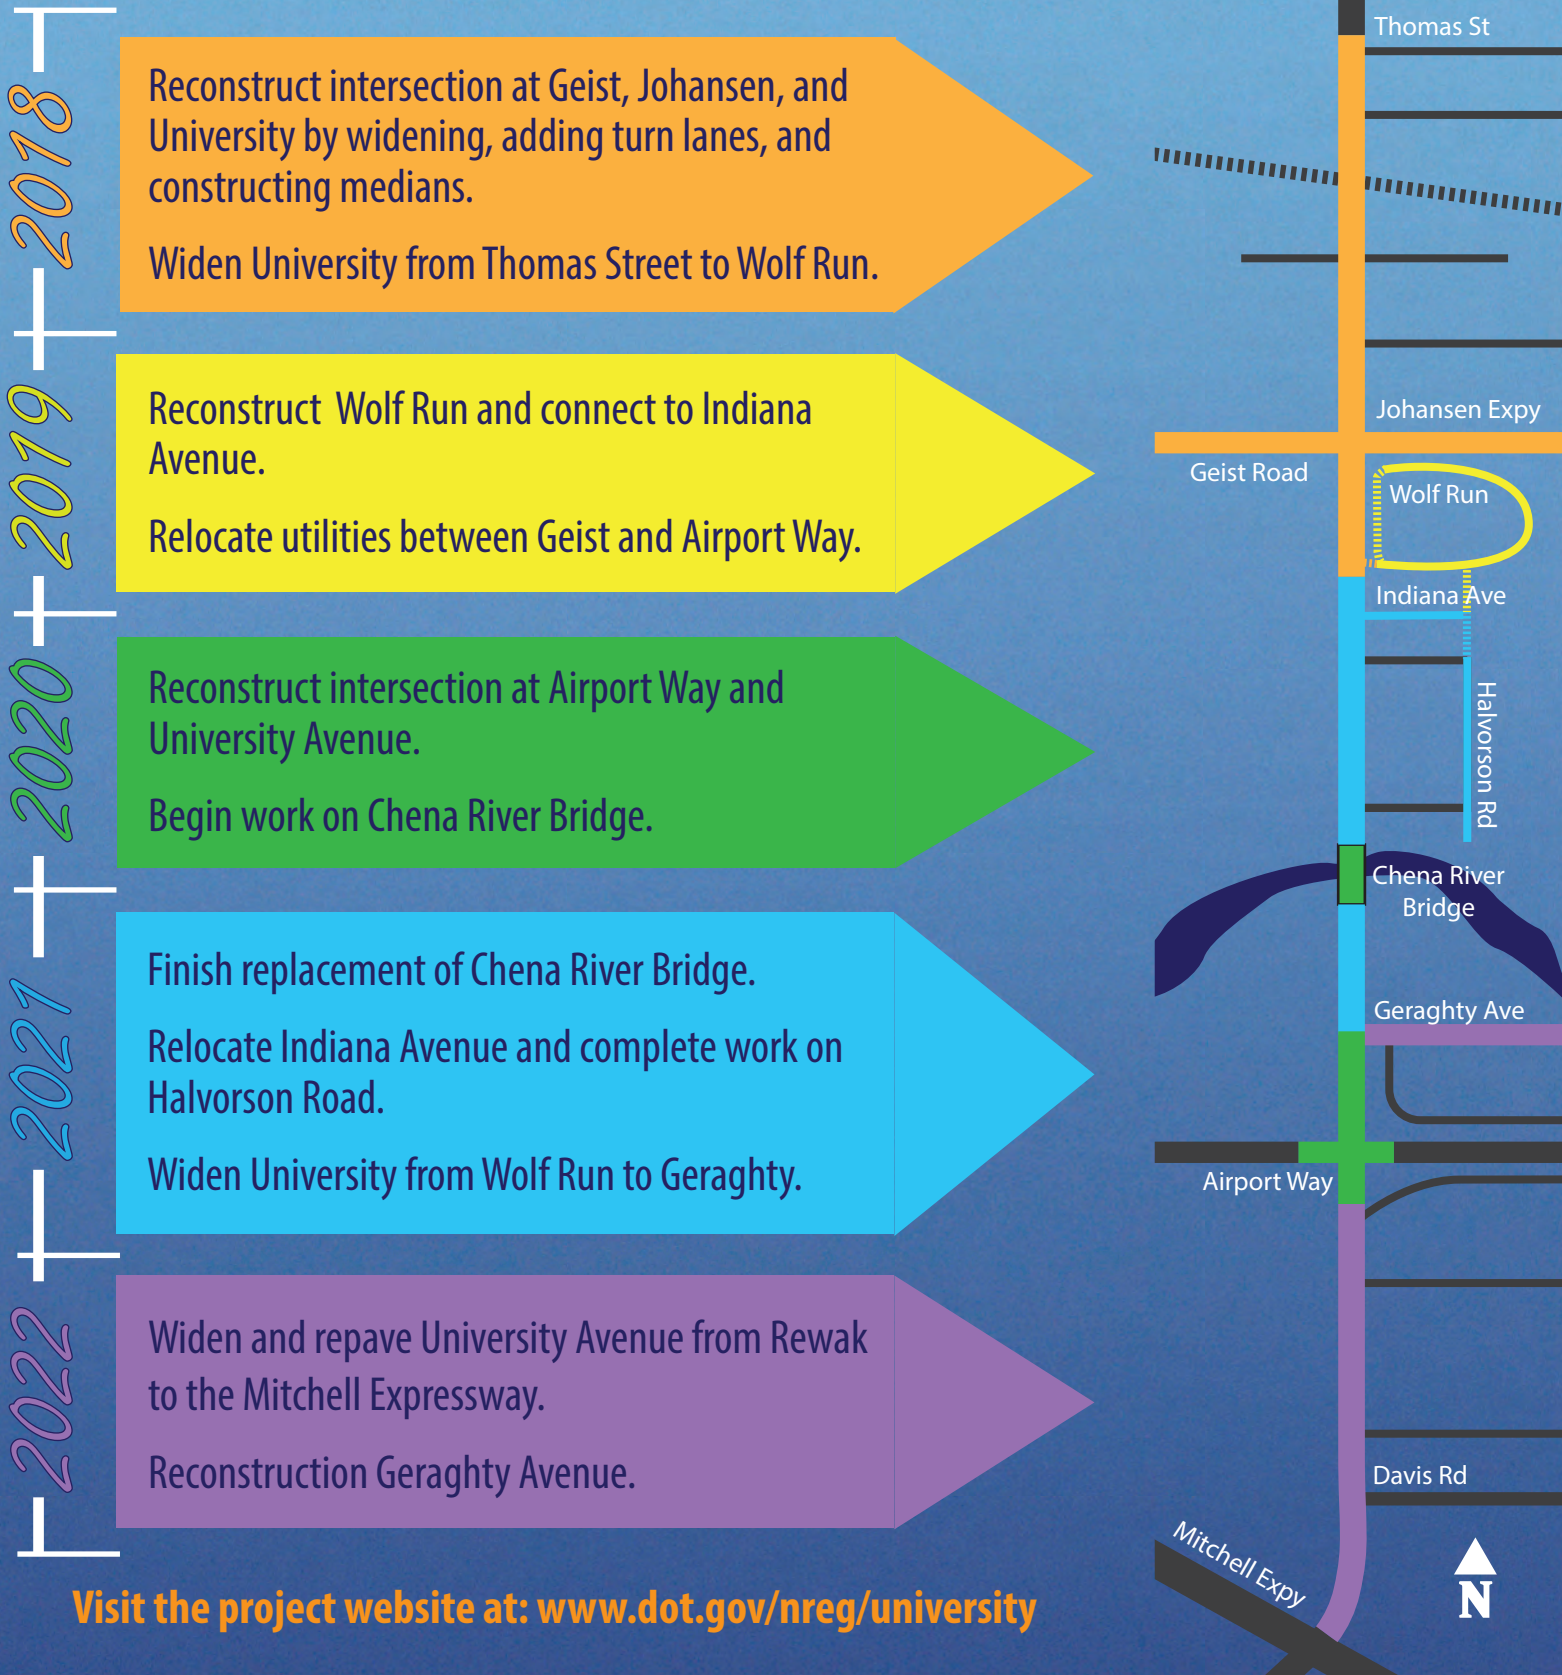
2018

Reconstruct intersection at Geist, Johansen, and University by widening, adding turn lanes, and constructing medians.

Widen University from Thomas Street to Wolf Run.

2019

Reconstruct Wolf Run and connect to Indiana Avenue.

Relocate utilities between Geist and Airport Way.

2020

Reconstruct intersection at Airport Way and University Avenue.

Begin work on Chena River Bridge.

2021

Finish replacement of Chena River Bridge.

Relocate Indiana Avenue and complete work on Halvorson Road.

Widen University from Wolf Run to Geraghty.

2022

Widen and repave University Avenue from Rewak to the Mitchell Expressway.

Reconstruction Geraghty Avenue.

Visit the project website at: www.dot.gov/nreg/university

Thomas St
Johansen Expy
Geist Road
Wolf Run
Indiana Ave
Halvorson Rd
Chena River Bridge
Geraghty Ave
Airport Way
Davis Rd
Mitchell Expy
N